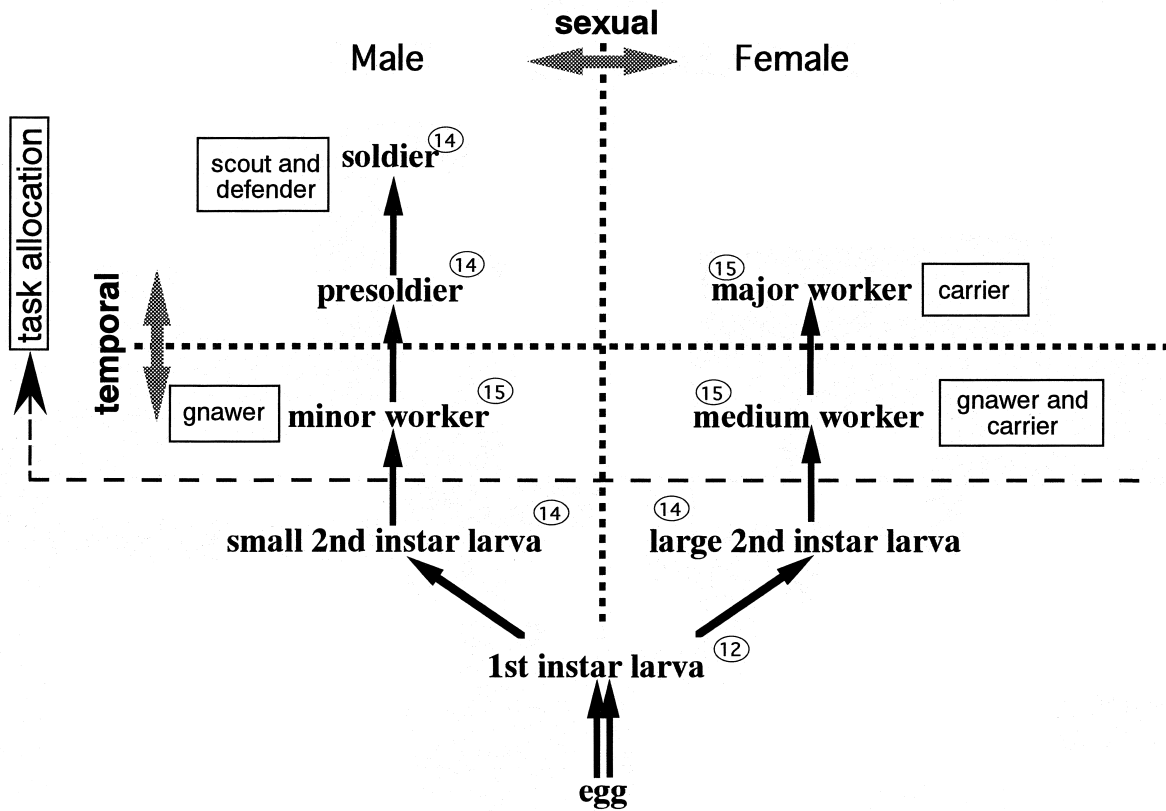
sexual

Male

Female

task allocation

scout and defender

soldier ⑭

presoldier ⑭

⑮ major worker

carrier

temporal

gnawer

minor worker ⑮

⑮ medium worker

gnawer and carrier

⑭

⑭

small 2nd instar larva

large 2nd instar larva

1st instar larva ⑫

egg